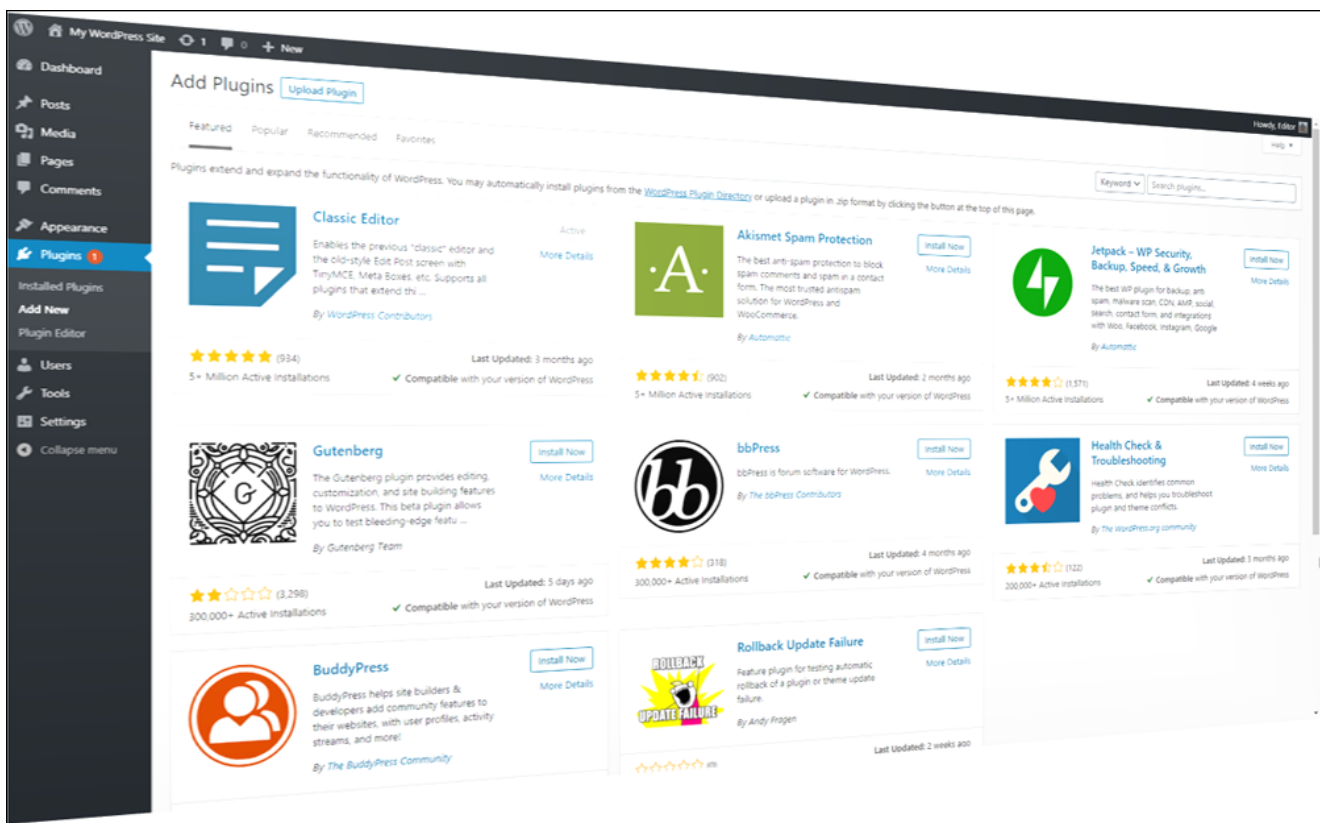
My WordPress Site 1 0 + New

Howdy, Editor

Dashboard
Posts
Media
Pages
Comments
Appearance
Plugins 1
Installed Plugins
Add New
Plugin Editor
Users
Tools
Settings
Collapse menu

Add Plugins Upload Plugin

Help

Featured Popular Recommended Favorites

Keyword Search plugins...

Plugins extend and expand the functionality of WordPress. You may automatically install plugins from the WordPress Plugin Directory or upload a plugin in .zip format by clicking the button at the top of this page.

Classic Editor
Active
More Details
Enables the previous "classic" editor and the old-style Edit Post screen with TinyMCE, Meta Boxes, etc. Supports all plugins that extend thi ...
By WordPress Contributors
(934)
Last Updated: 3 months ago
5+ Million Active Installations
Compatible with your version of WordPress

Akismet Spam Protection
Install Now
More Details
The best anti-spam protection to block spam comments and spam in a contact form. The most trusted antispam solution for WordPress and WooCommerce.
By Automattic
(902)
Last Updated: 2 months ago
5+ Million Active Installations
Compatible with your version of WordPress

Jetpack – WP Security, Backup, Speed, & Growth
Install Now
More Details
The best WP plugin for backup, anti spam, malware scan, CDN, AMP, social, search, contact form, and integrations with Woo, Facebook, Instagram, Google
By Automattic
(1,571)
Last Updated: 4 weeks ago
5+ Million Active Installations
Compatible with your version of WordPress

Gutenberg
Install Now
More Details
The Gutenberg plugin provides editing, customization, and site building features to WordPress. This beta plugin allows you to test bleeding-edge featu ...
By Gutenberg Team
(3,298)
Last Updated: 5 days ago
300,000+ Active Installations
Compatible with your version of WordPress

bbPress
Install Now
More Details
bbPress is forum software for WordPress.
By The bbPress Contributors
(318)
Last Updated: 4 months ago
300,000+ Active Installations
Compatible with your version of WordPress

Health Check & Troubleshooting
Install Now
More Details
Health Check identifies common problems, and helps you troubleshoot plugin and theme conflicts.
By The WordPress.org community
(122)
Last Updated: 3 months ago
200,000+ Active Installations
Compatible with your version of WordPress

BuddyPress
Install Now
More Details
BuddyPress helps site builders & developers add community features to their websites, with user profiles, activity streams, and more!
By The BuddyPress Community

Rollback Update Failure
Install Now
More Details
ROLLBACK UPDATE FAILURE
Feature plugin for testing automatic rollback of a plugin or theme update failure.
By Andy Fragen
Last Updated: 2 weeks ago
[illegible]